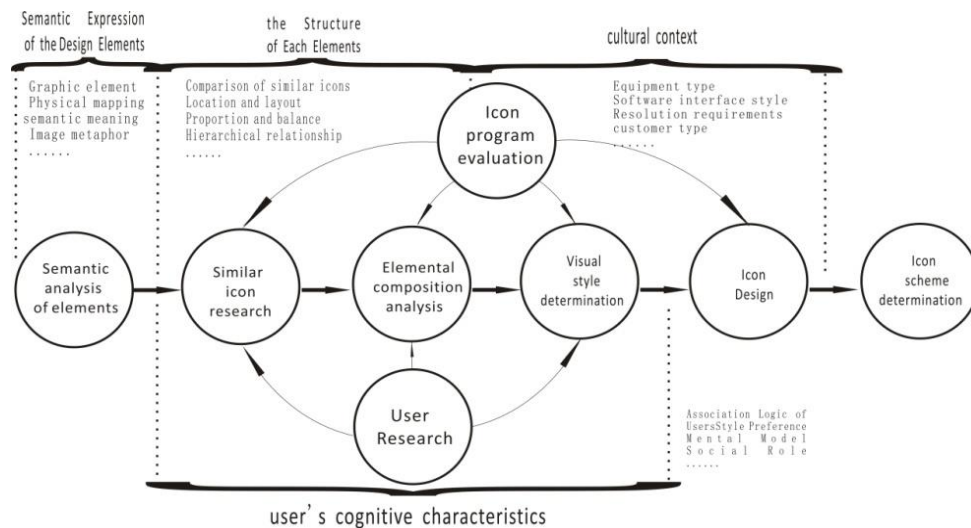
Semantic Expression of the Design Elements

the Structure of Each Elements

cultural context

Graphic element
Physical mapping
semantic meaning
Image metaphor
......

Comparison of similar icons
Location and layout
Proportion and balance
Hierarchical relationship
......

Equipment type
Software interface style
Resolution requirements
customer type
......

Icon program evaluation

Semantic analysis of elements

Similar icon research

Elemental composition analysis

Visual style determination

Icon Design

Icon scheme determination

User Research

Association Logic of
UsersStyle Preference
Mental Model
Social Role
......

user's cognitive characteristics